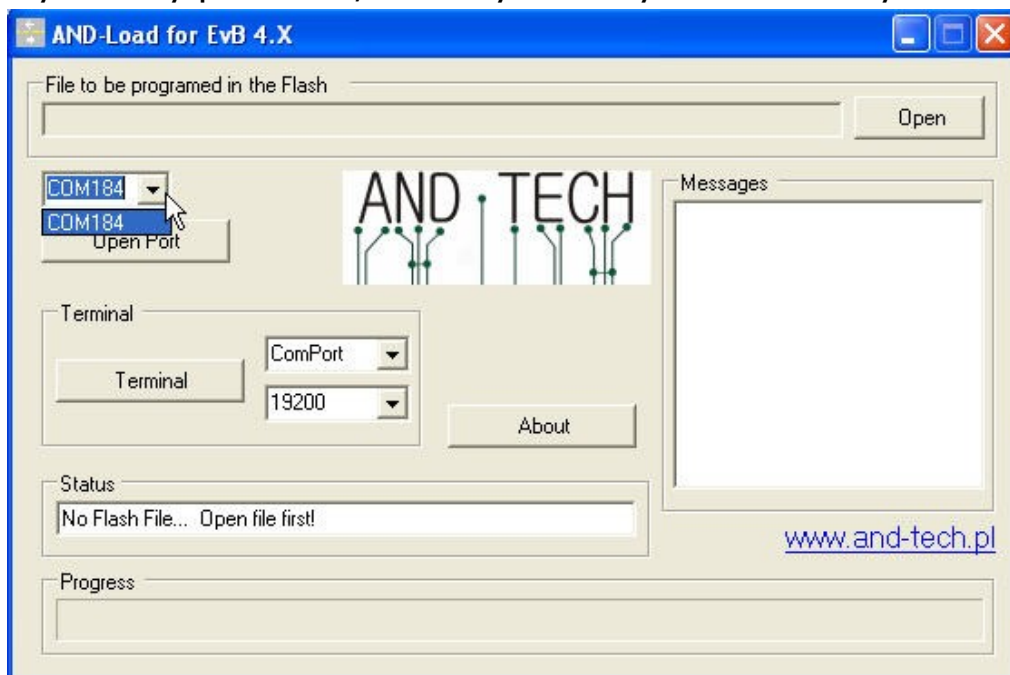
AND-Load for EvB 4.X

File to be programed in the Flash

Open

COM184

COM184

Open Port

AND TECH

Messages

Terminal

Terminal

ComPort

19200

About

Status

No Flash File... Open file first!

www.and-tech.pl

Progress